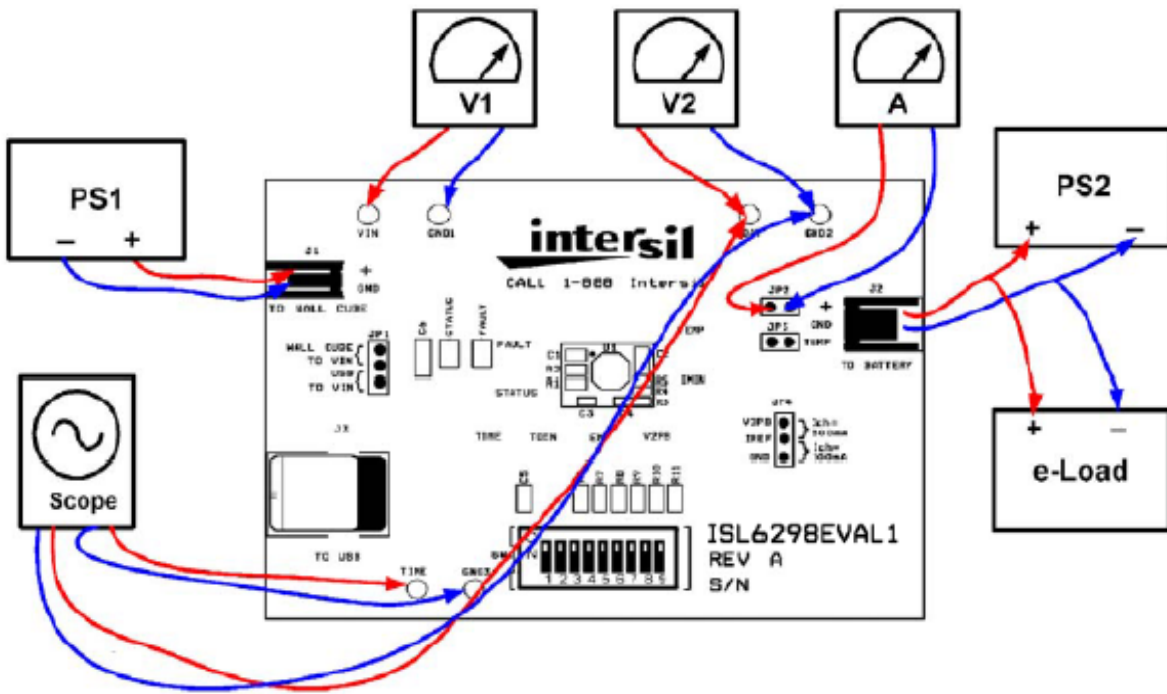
V1
V2
A
PS1
– +
PS2
+ –
VIN
GND1
intersil
GND2
CALL 1-888 Intersil
J1
+
GND
TO WALL CUBE
JP3
JP1
WALL CUBE TO VIN
USB TO VIN
STATUS
FAULT
+
GND
TEMP
J2
TO BATTERY
STATUS
IMIN
J3
JP4
V2P8
IREF
GND
Scope
TIME
TOEN
V2P8
e-Load
+ –
TO USB
TIME
GND3
ISL6298EVAL1
REV A
S/N
1 2 3 4 5 6 7 8